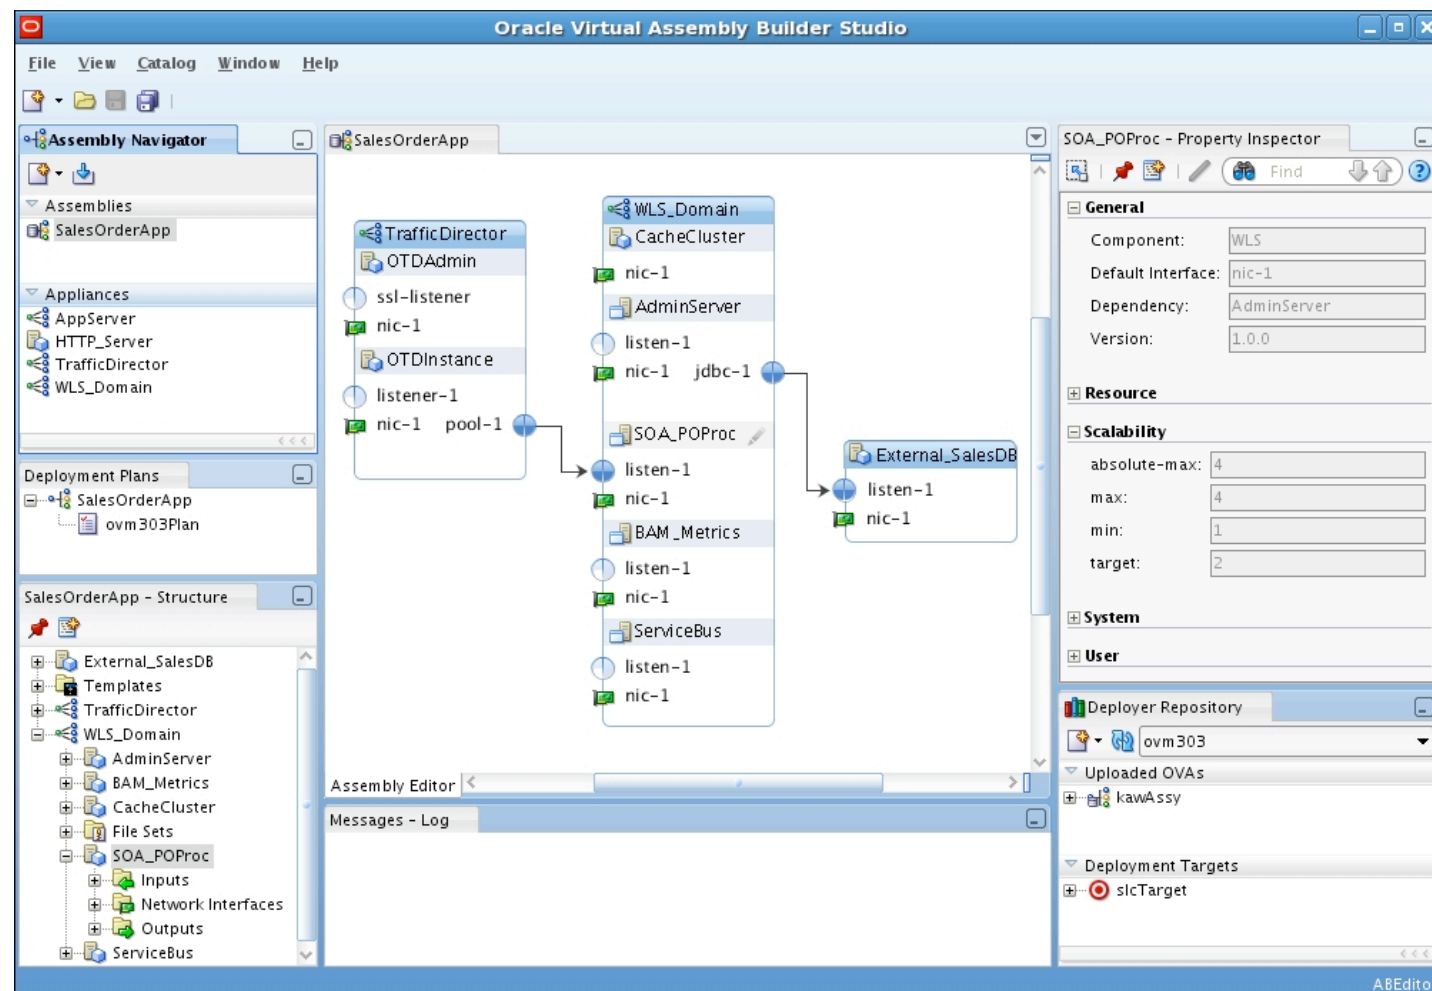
Oracle Virtual Assembly Builder Studio

File View Catalog Window Help

Assembly Navigator

Assemblies
SalesOrderApp

Appliances
AppServer
HTTP_Server
TrafficDirector
WLS_Domain

Deployment Plans
SalesOrderApp
ovm303Plan

SalesOrderApp - Structure

External_SalesDB
Templates
TrafficDirector
WLS_Domain
AdminServer
BAM_Metrics
CacheCluster
File Sets
SOA_POProc
Inputs
Network Interfaces
Outputs
ServiceBus

SalesOrderApp

TrafficDirector
OTDAdmin
ssl-listener
nic-1
OTDInstance
listener-1
nic-1 pool-1

WLS_Domain
CacheCluster
nic-1
AdminServer
listen-1
nic-1 jdbc-1
SOA_POProc
listen-1
nic-1
BAM_Metrics
listen-1
nic-1
ServiceBus
listen-1
nic-1

External_SalesDB
listen-1
nic-1

Assembly Editor

Messages - Log

SOA_POProc - Property Inspector

Find

General
Component: WLS
Default Interface: nic-1
Dependency: AdminServer
Version: 1.0.0

Resource

Scalability
absolute-max: 4
max: 4
min: 1
target: 2

System

User

Deployer Repository
ovm303
Uploaded OVAs
kawAssy
Deployment Targets
slcTarget

ABEdito